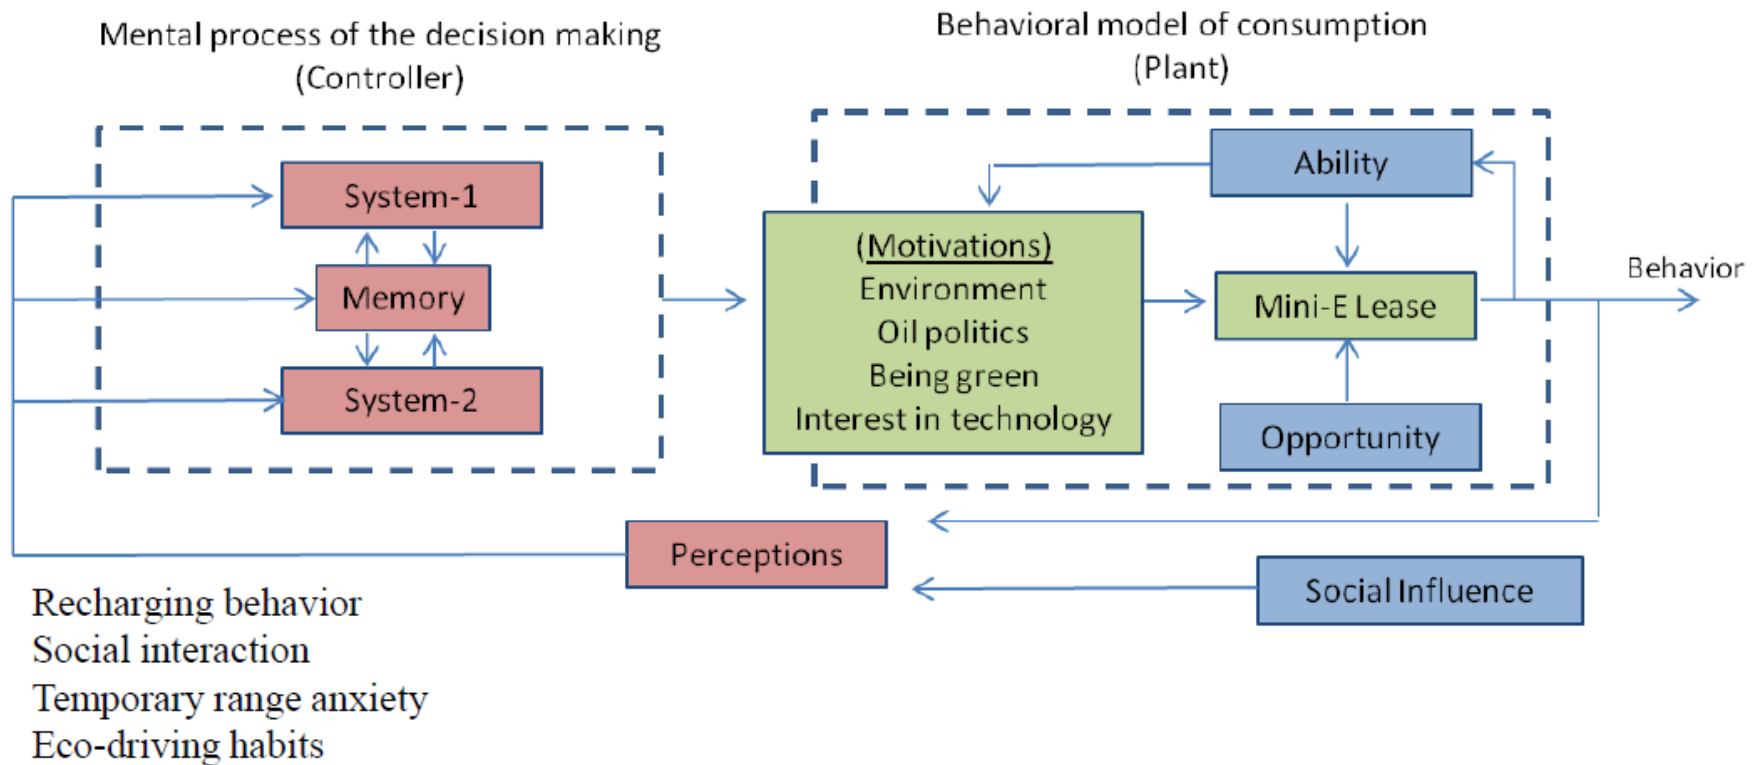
Mental process of the decision making
(Controller)

Behavioral model of consumption
(Plant)

System-1

Memory

System-2

(Motivations)
Environment
Oil politics
Being green
Interest in technology

Ability

Mini-E Lease

Opportunity

Behavior

Perceptions

Social Influence

Recharging behavior
Social interaction
Temporary range anxiety
Eco-driving habits